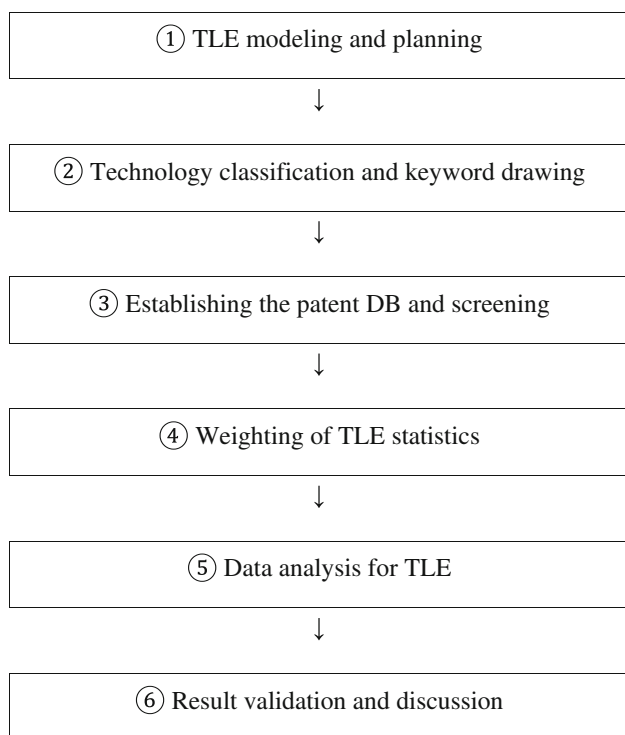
① TLE modeling and planning

↓

② Technology classification and keyword drawing

↓

③ Establishing the patent DB and screening

↓

④ Weighting of TLE statistics

↓

⑤ Data analysis for TLE

↓

⑥ Result validation and discussion